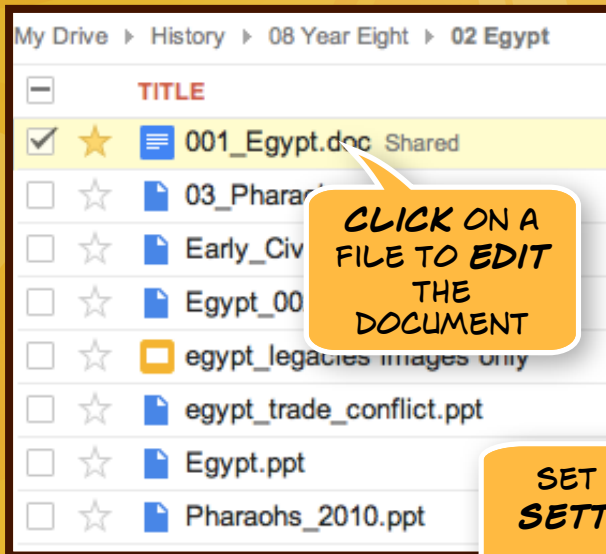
My Drive ▸ History ▸ 08 Year Eight ▸ 02 Egypt

TITLE

001_Egypt.doc Shared

03_Pharao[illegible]

Early_Civ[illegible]

Egypt_00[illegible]

egypt_legacies images only

egypt_trade_conflict.ppt

Egypt.ppt

Pharaohs_2010.ppt

CLICK ON A FILE TO EDIT THE DOCUMENT

SET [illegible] SETT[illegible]